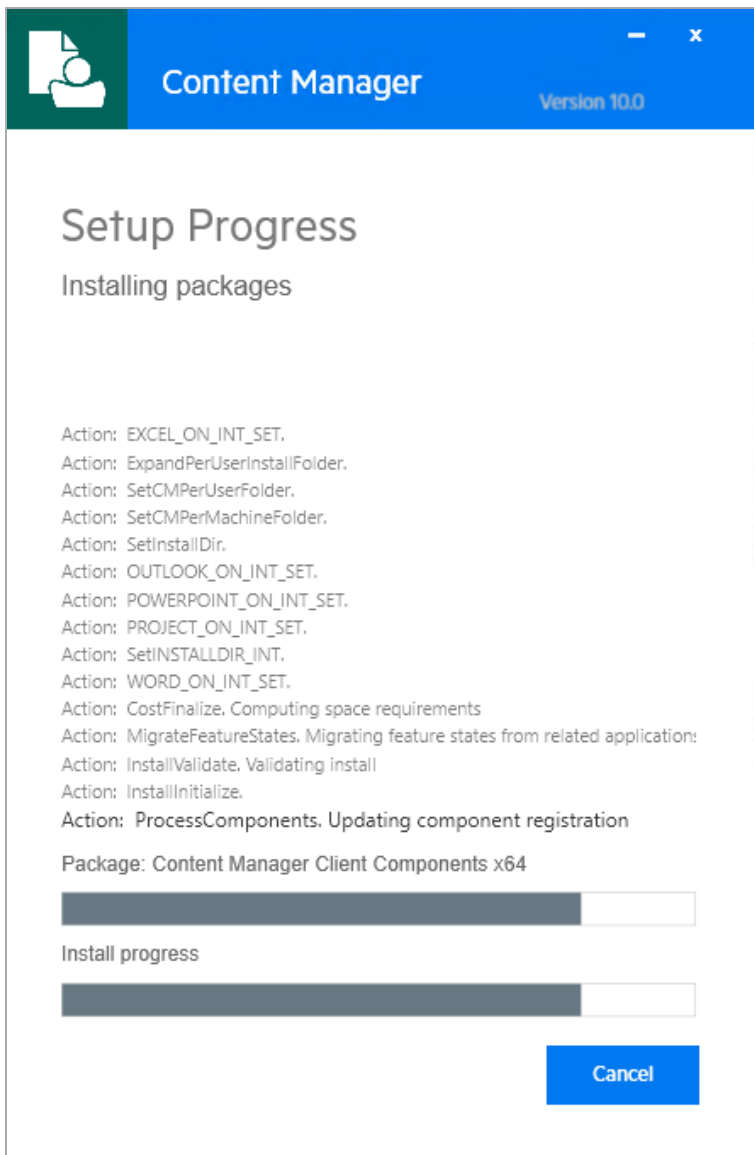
Content Manager

Version 10.0

Setup Progress

Installing packages

Action: EXCEL_ON_INT_SET.
Action: ExpandPerUserInstallFolder.
Action: SetCMPerUserFolder.
Action: SetCMPerMachineFolder.
Action: SetInstallDir.
Action: OUTLOOK_ON_INT_SET.
Action: POWERPOINT_ON_INT_SET.
Action: PROJECT_ON_INT_SET.
Action: SetINSTALLDIR_INT.
Action: WORD_ON_INT_SET.
Action: CostFinalize. Computing space requirements
Action: MigrateFeatureStates. Migrating feature states from related application:
Action: InstallValidate. Validating install
Action: InstallInitialize.
Action: ProcessComponents. Updating component registration

Package: Content Manager Client Components x64

Install progress

Cancel